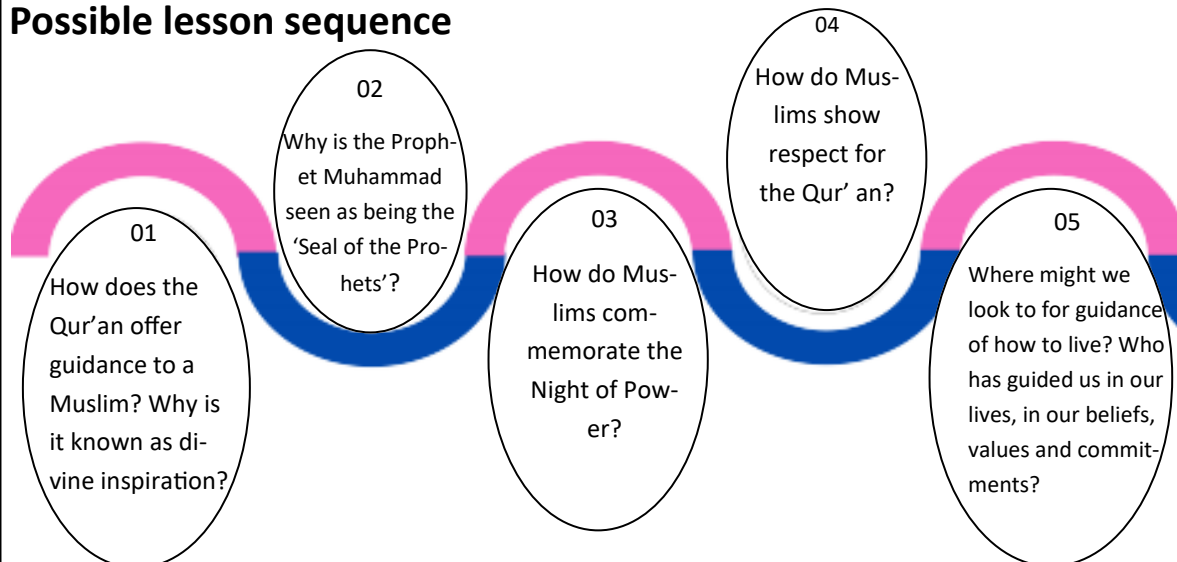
Possible lesson sequence

01

How does the Qur'an offer guidance to a Muslim? Why is it known as divine inspiration?

02

Why is the Prophet Muhammad seen as being the 'Seal of the Prohets'?

03

How do Muslims commemorate the Night of Power?

04

How do Muslims show respect for the Qur' an?

05

Where might we look to for guidance of how to live? Who has guided us in our lives, in our beliefs, values and commitments?